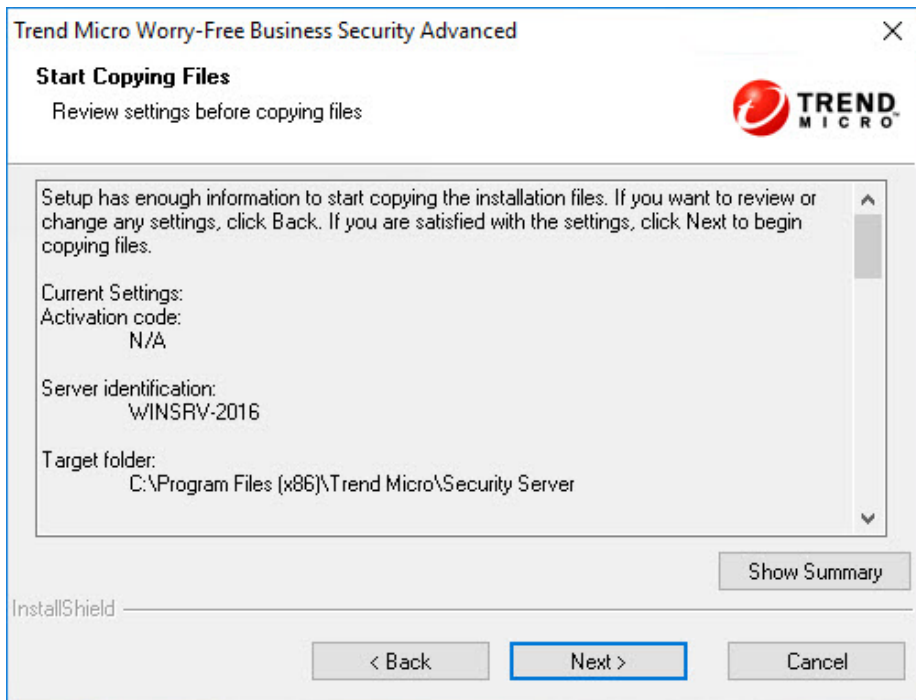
Trend Micro Worry-Free Business Security Advanced

×

Start Copying Files

Review settings before copying files

TREND MICRO

Setup has enough information to start copying the installation files. If you want to review or change any settings, click Back. If you are satisfied with the settings, click Next to begin copying files.

Current Settings:
Activation code:
N/A

Server identification:
WINSRV-2016

Target folder:
C:\Program Files (x86)\Trend Micro\Security Server

Show Summary

InstallShield

< Back

Next >

Cancel